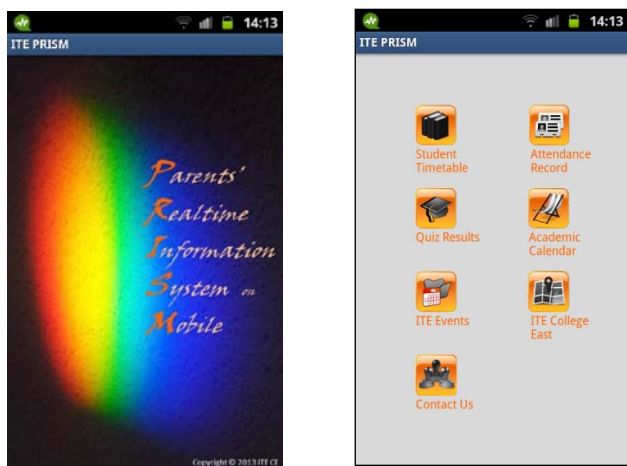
14:13
ITE PRISM

Parents'
Realtime
Information
System on
Mobile

Copyright © 2013 ITE CE

14:13
ITE PRISM

Student Timetable
Attendance Record
Quiz Results
Academic Calendar
ITE Events
ITE College East
Contact Us